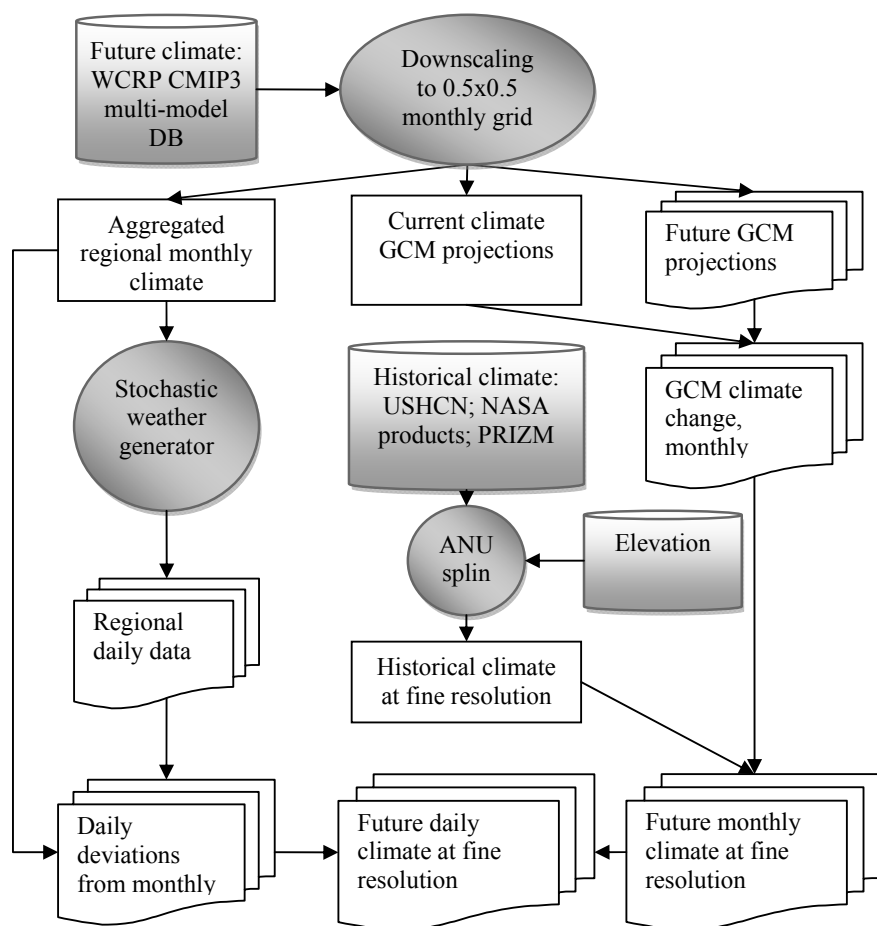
Future climate: WCRP CMIP3 multi-model DB

Downscaling to 0.5x0.5 monthly grid

Aggregated regional monthly climate

Current climate GCM projections

Future GCM projections

Stochastic weather generator

Historical climate: USHCN; NASA products; PRIZM

GCM climate change, monthly

ANU splin

Elevation

Regional daily data

Historical climate at fine resolution

Daily deviations from monthly

Future daily climate at fine resolution

Future monthly climate at fine resolution